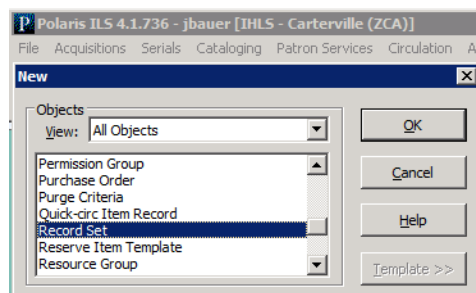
P Polaris ILS 4.1.736 - jbauer [IHLS - Carterville (ZCA)]

File Acquisitions Serials Cataloging Patron Services Circulation A

New

Objects

View: All Objects

Permission Group
Purchase Order
Purge Criteria
Quick-circ Item Record
Record Set
Reserve Item Template
Resource Group

OK

Cancel

Help

Template >>